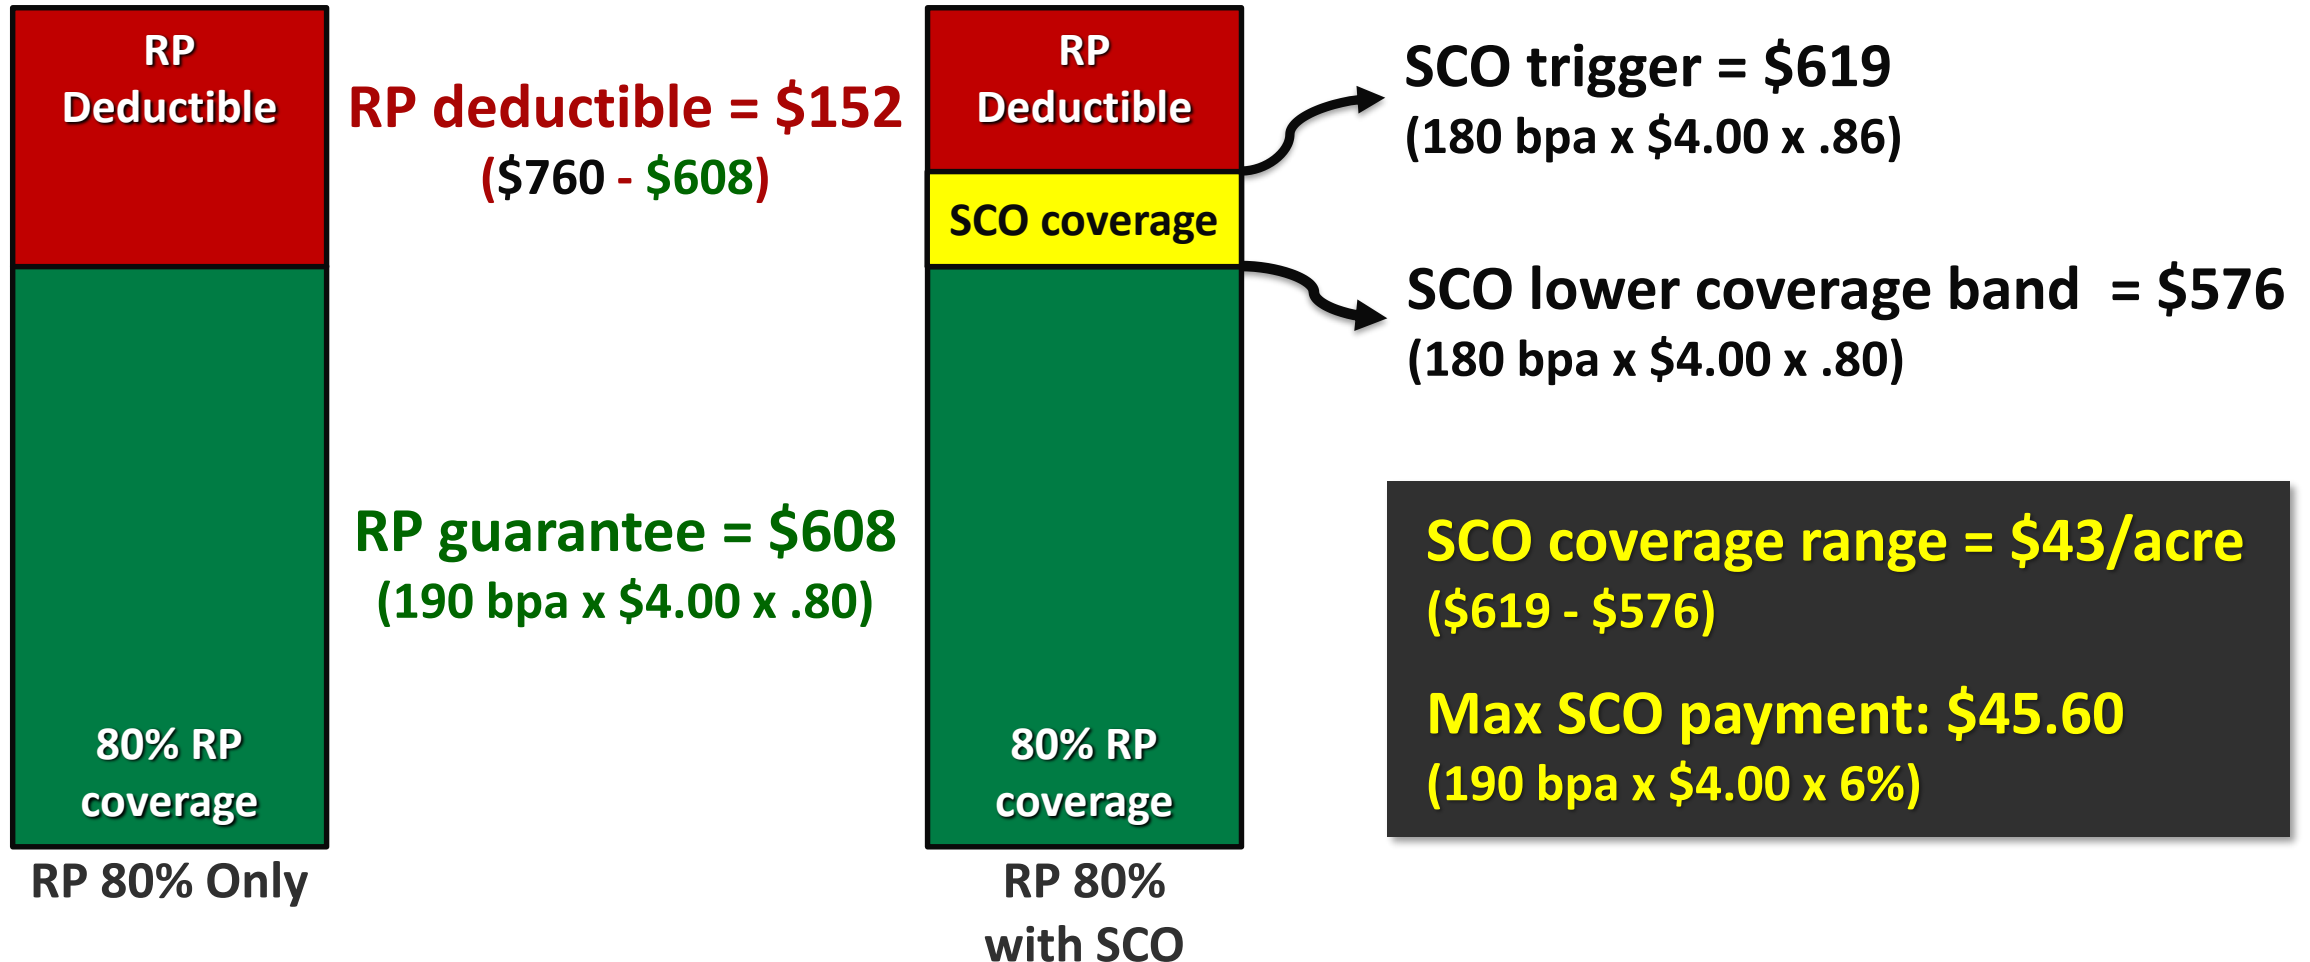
RP Deductible

80% RP coverage

RP 80% Only

RP deductible = \$152
(\$760 - \$608)

RP guarantee = \$608
(190 bpa x \$4.00 x .80)

RP Deductible

SCO coverage

80% RP coverage

RP 80% with SCO

SCO trigger = \$619
(180 bpa x \$4.00 x .86)

SCO lower coverage band = \$576
(180 bpa x \$4.00 x .80)

SCO coverage range = \$43/acre
(\$619 - \$576)

Max SCO payment: \$45.60
(190 bpa x \$4.00 x 6%)